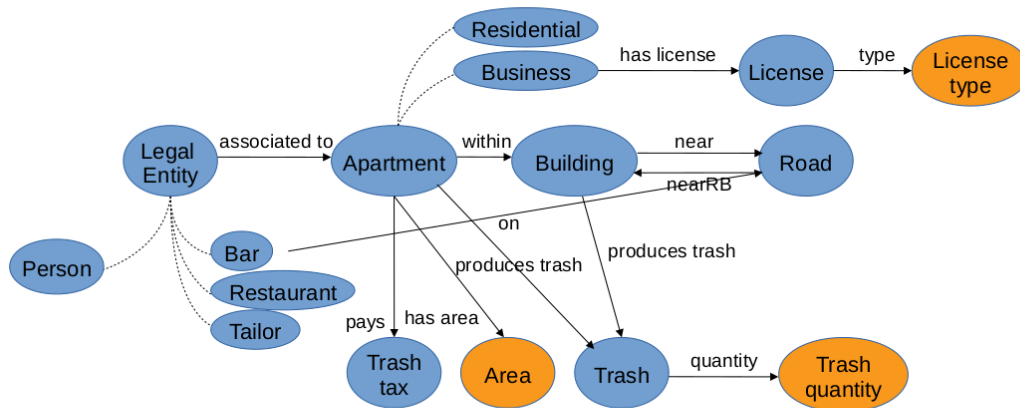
Residential

Business

has license

License

type

License type

Legal Entity

associated to

Apartment

within

Building

near

Road

nearRB

on

Person

Bar

Restaurant

Tailor

produces trash

produces trash

pays

has area

Trash tax

Area

Trash

quantity

Trash quantity